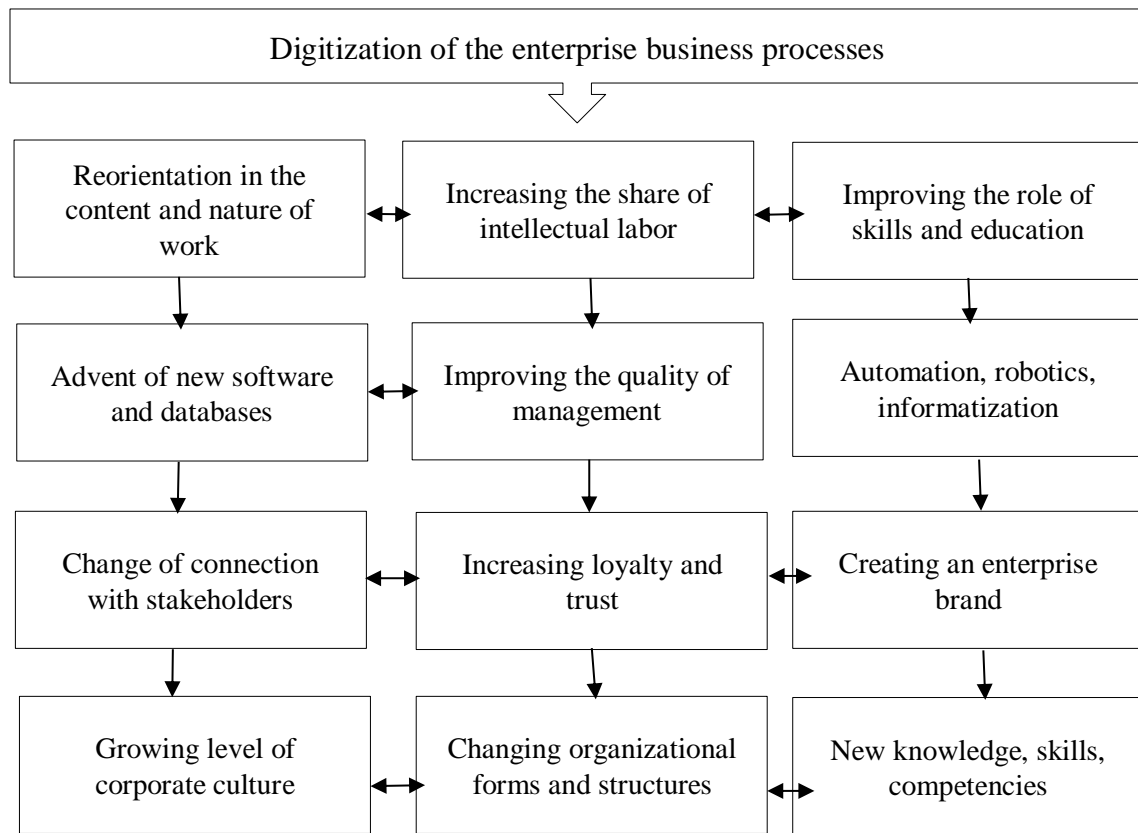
Digitization of the enterprise business processes

Reorientation in the content and nature of work

Increasing the share of intellectual labor

Improving the role of skills and education

Advent of new software and databases

Improving the quality of management

Automation, robotics, informatization

Change of connection with stakeholders

Increasing loyalty and trust

Creating an enterprise brand

Growing level of corporate culture

Changing organizational forms and structures

New knowledge, skills, competencies